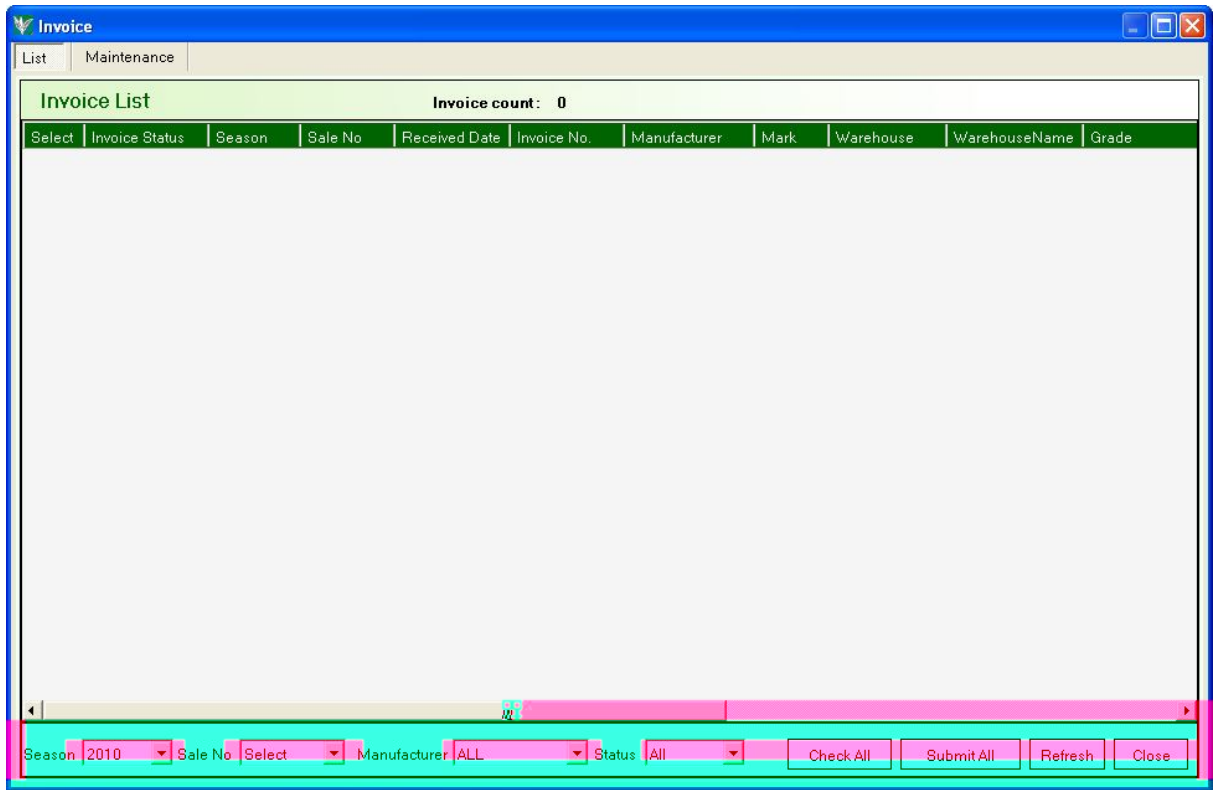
Invoice

List | Maintenance

Invoice List

Invoice count: 0

| Select | Invoice Status | Season | Sale No | Received Date | Invoice No. | Manufacturer | Mark | Warehouse | WarehouseName | Grade |
|---|---|---|---|---|---|---|---|---|---|---|

Season 2010 Sale No Select Manufacturer ALL Status All Check All Submit All Refresh Close